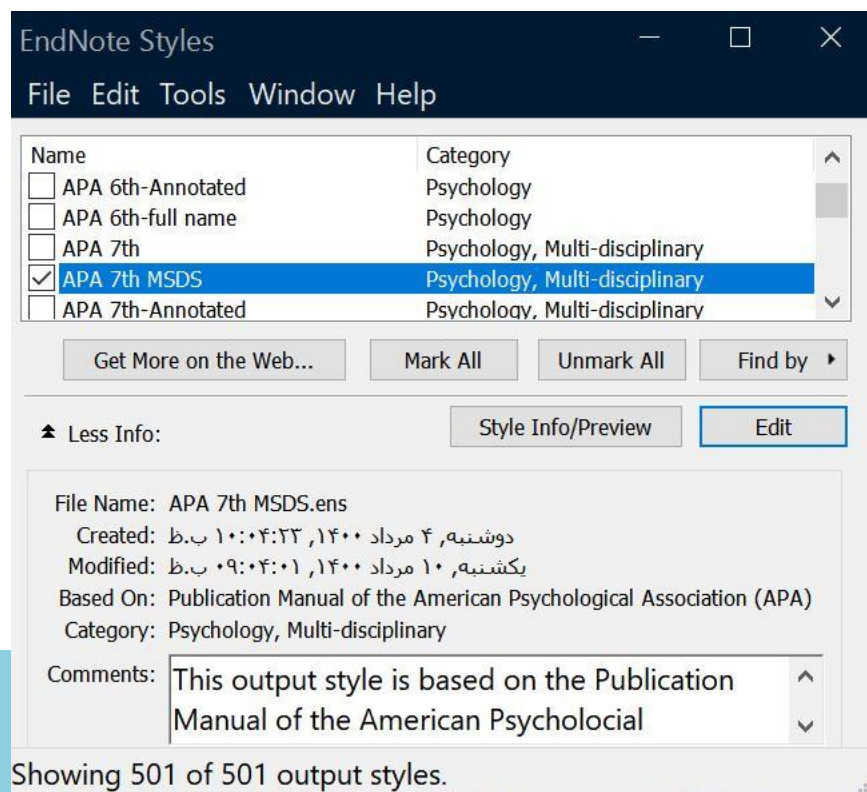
EndNote Styles

File Edit Tools Window Help

| Name | Category |
|---|---|
| APA 6th-Annotated | Psychology |
| APA 6th-full name | Psychology |
| APA 7th | Psychology, Multi-disciplinary |
| APA 7th MSDS | Psychology, Multi-disciplinary |
| APA 7th-Annotated | Psychology, Multi-disciplinary |

Get More on the Web... Mark All Unmark All Find by

Less Info: Style Info/Preview Edit

File Name: APA 7th MSDS.ens
Created: دوشنبه, ۴ مرداد ۱۴۰۰, ۱۰:۰۴:۲۳ ب.ظ
Modified: یکشنبه, ۱۰ مرداد ۱۴۰۰, ۰۹:۰۴:۰۱ ب.ظ
Based On: Publication Manual of the American Psychological Association (APA)
Category: Psychology, Multi-disciplinary
Comments: This output style is based on the Publication Manual of the American Psycholocial

Showing 501 of 501 output styles.